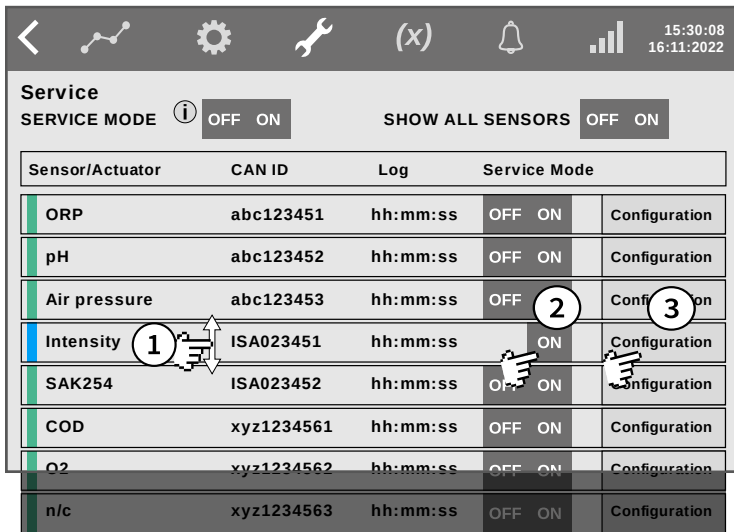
(x)

15:30:08
16:11:2022

Service
SERVICE MODE ⓘ OFF ON SHOW ALL SENSORS OFF ON

| Sensor/Actuator | CAN ID | Log | Service Mode | |
|---|---|---|---|---|
| ORP | abc123451 | hh:mm:ss | OFF ON | Configuration |
| pH | abc123452 | hh:mm:ss | OFF ON | Configuration |
| Air pressure | abc123453 | hh:mm:ss | OFF | Config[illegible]on |
| Intensity | ISA023451 | hh:mm:ss | ON | Configuration |
| SAK254 | ISA023452 | hh:mm:ss | O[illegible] ON | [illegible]onfiguration |
| COD | xyz1234561 | hh:mm:ss | OFF ON | Configuration |
| O2 | xyz1234562 | hh:mm:ss | OFF ON | Configuration |
| n/c | xyz1234563 | hh:mm:ss | OFF ON | Configuration |

1
2
3